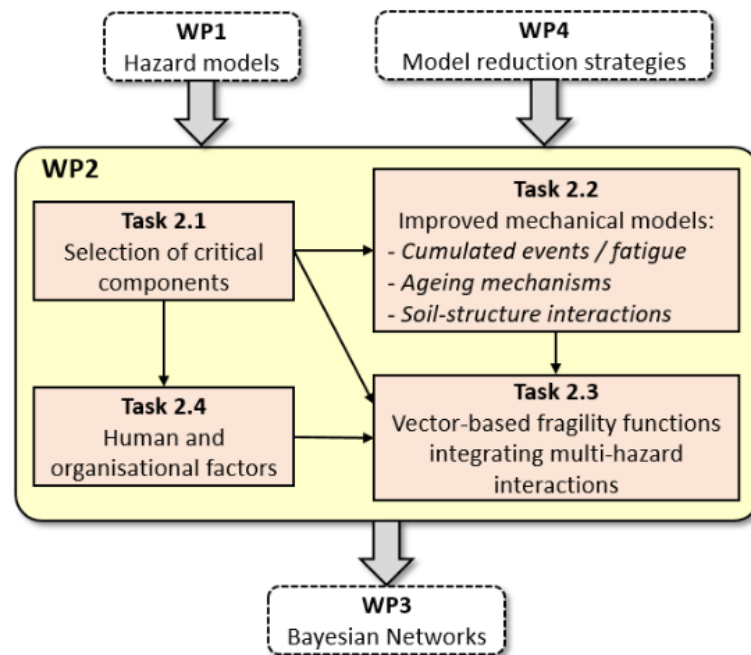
WP1
Hazard models

WP4
Model reduction strategies

WP2

Task 2.1
Selection of critical components

Task 2.2
Improved mechanical models:
- *Cumulated events / fatigue*
- *Ageing mechanisms*
- *Soil-structure interactions*

Task 2.4
Human and organisational factors

Task 2.3
Vector-based fragility functions integrating multi-hazard interactions

WP3
Bayesian Networks